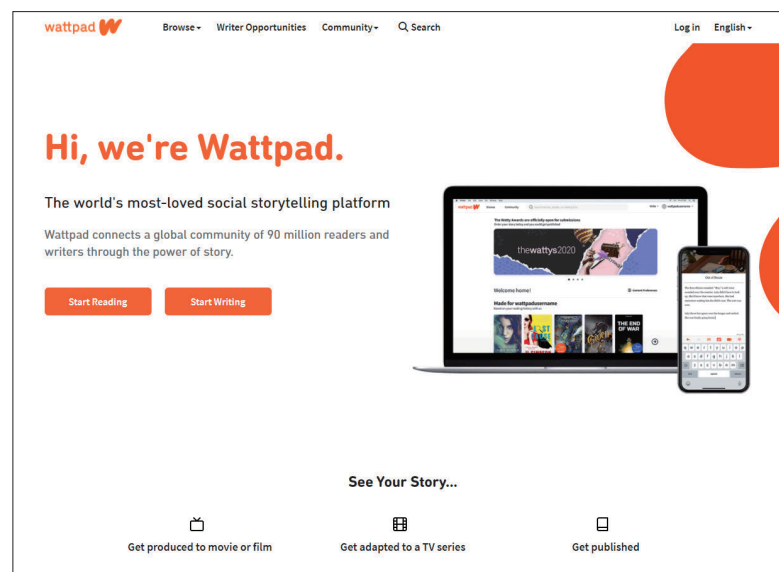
wattpad

Browse Writer Opportunities Community Search

Log in English

Hi, we're Wattpad.

The world's most-loved social storytelling platform

Wattpad connects a global community of 90 million readers and writers through the power of story.

Start Reading

Start Writing

thewattys2020

Welcome home!

Made for wattpadusername

THE END OF WAR

See Your Story...

Get produced to movie or film

Get adapted to a TV series

Get published